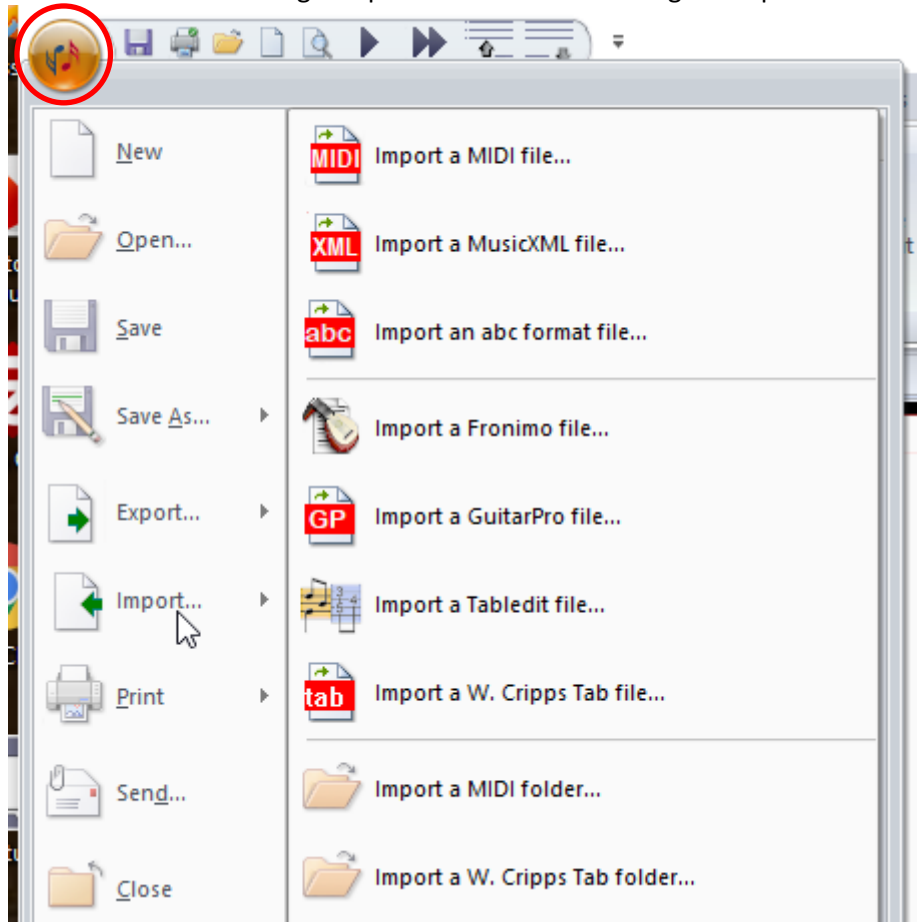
New
Open...
Save
Save As...
Export...
Import...
Print
Send...
Close

MIDI Import a MIDI file...
XML Import a MusicXML file...
abc Import an abc format file...
Import a Fronimo file...
GP Import a GuitarPro file...
Import a Tabledit file...
tab Import a W. Cripps Tab file...
Import a MIDI folder...
Import a W. Cripps Tab folder...